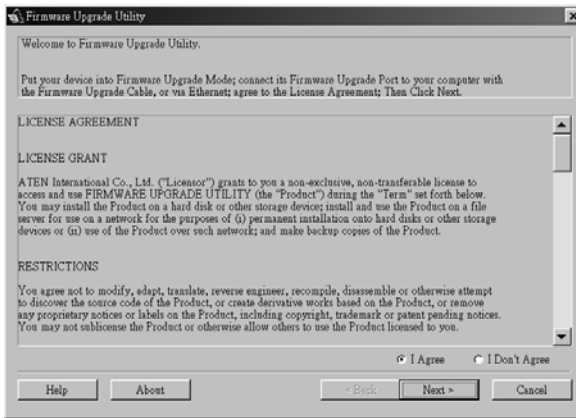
Firmware Upgrade Utility

Welcome to Firmware Upgrade Utility.

Put your device into Firmware Upgrade Mode; connect its Firmware Upgrade Port to your computer with the Firmware Upgrade Cable, or via Ethernet; agree to the License Agreement; Then Click Next.

LICENSE AGREEMENT

LICENSE GRANT

ATEN International Co., Ltd. ("Licensor") grants to you a non-exclusive, non-transferable license to access and use FIRMWARE UPGRADE UTILITY (the "Product") during the "Term" set forth below. You may install the Product on a hard disk or other storage device; install and use the Product on a file server for use on a network for the purposes of (i) permanent installation onto hard disks or other storage devices or (ii) use of the Product over such network; and make backup copies of the Product.

RESTRICTIONS

You agree not to modify, adapt, translate, reverse engineer, recompile, disassemble or otherwise attempt to discover the source code of the Product, or create derivative works based on the Product, or remove any proprietary notices or labels on the Product, including copyright, trademark or patent pending notices. You may not sublicense the Product or otherwise allow others to use the Product licensed to you.

I Agree

I Don't Agree

Help

About

< Back

Next >

Cancel